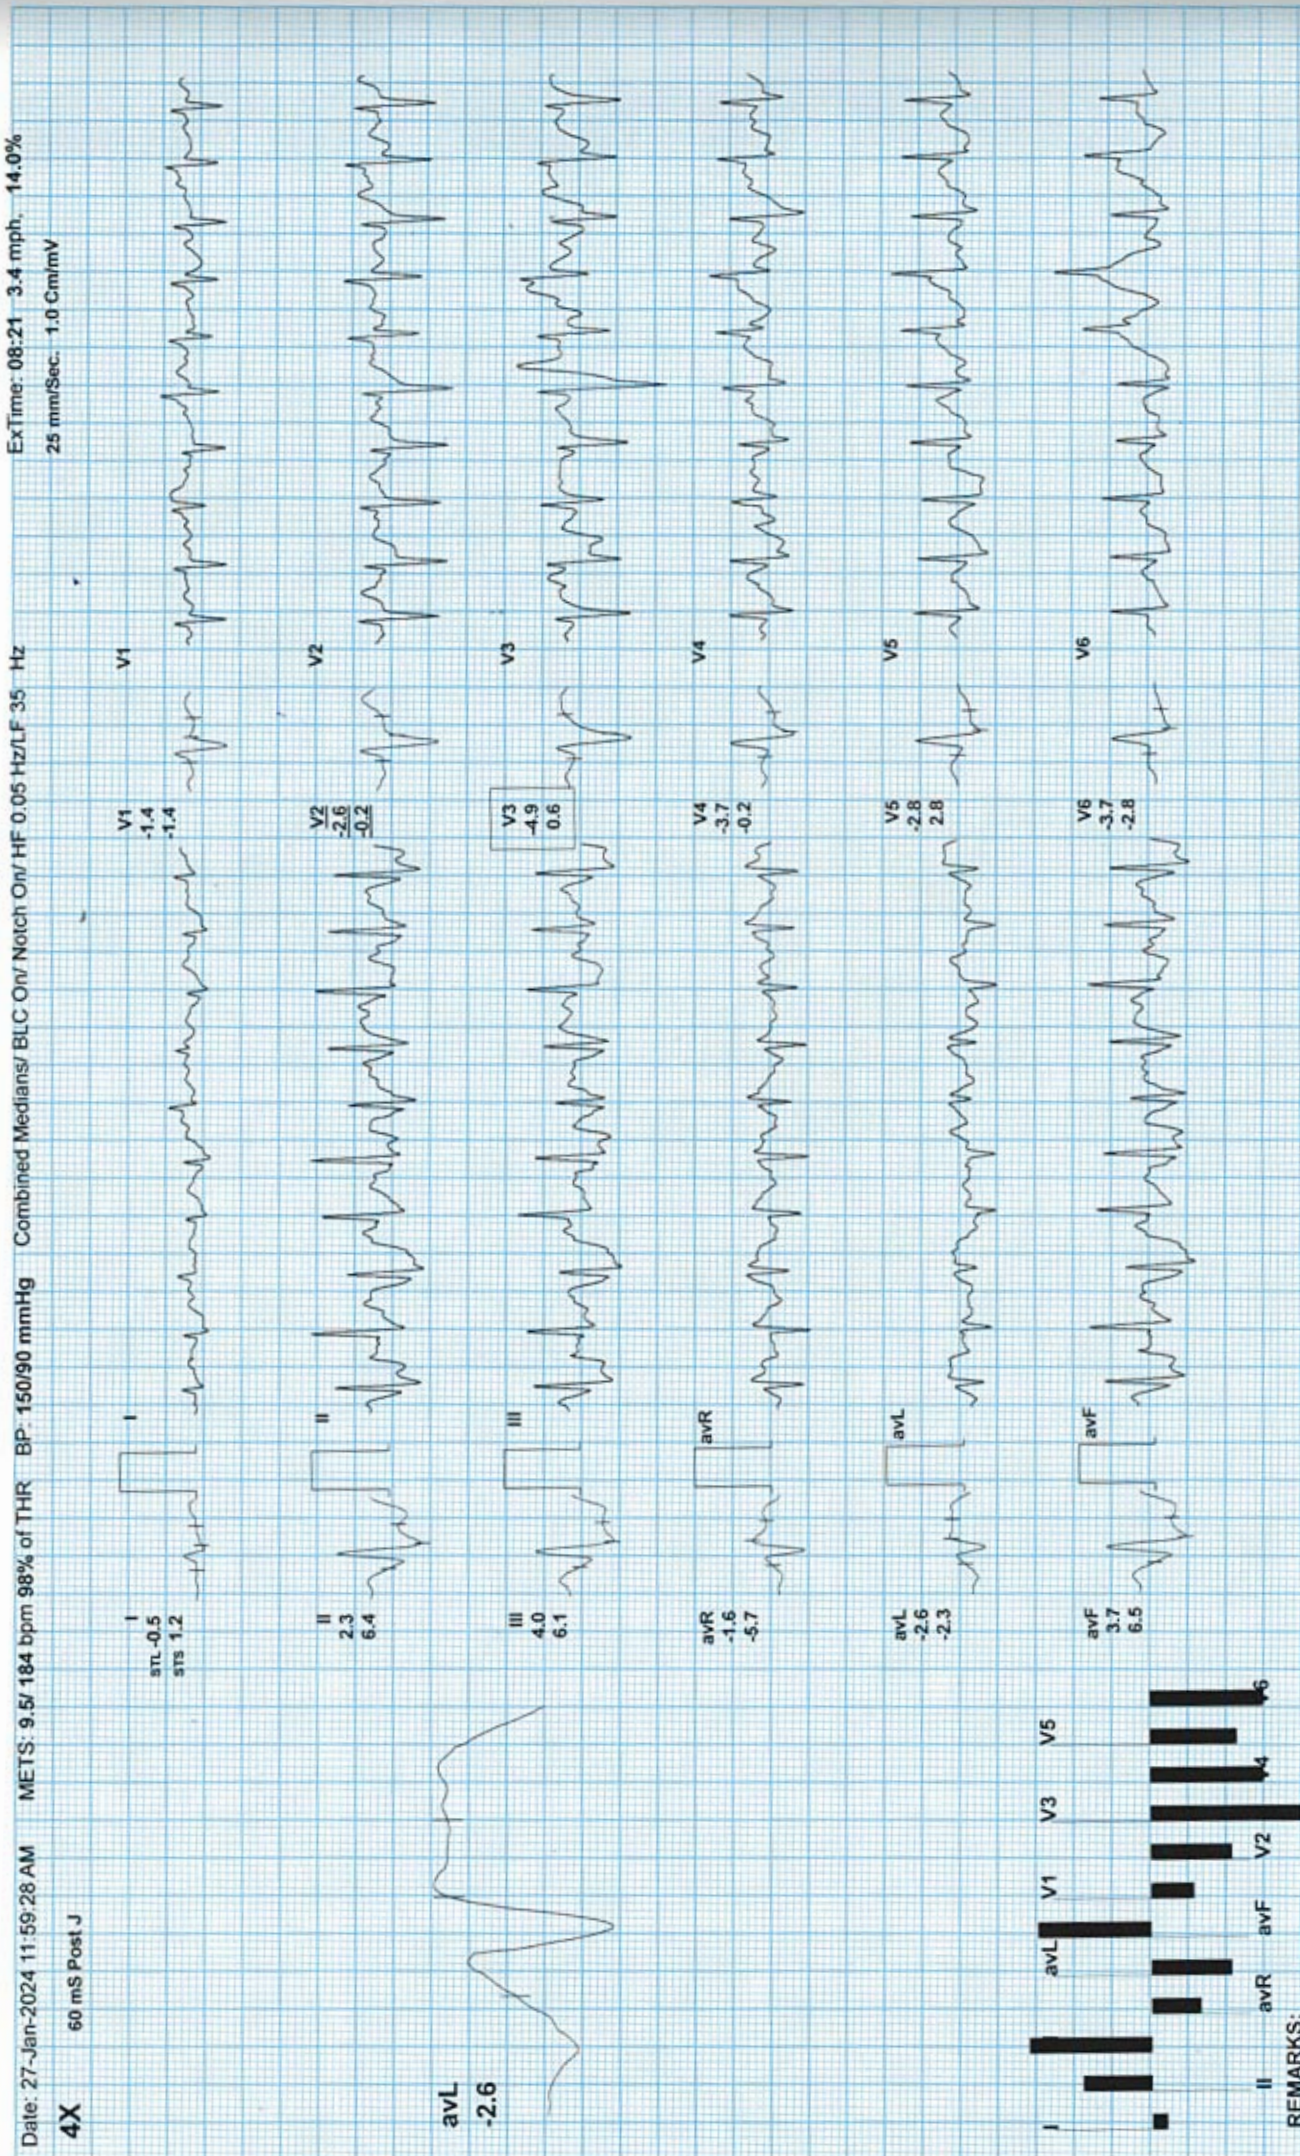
Date: 27-Jan-2024 11:59:28 AM METS: 9.5/ 184 bpm 98% of THR BP: 150/90 mmHg Combined Medians/ BLC On/ Notch On/ HF 0.05 Hz/LF 35 Hz ExTime: 08:21 3.4 mph 14.0%

4X 60 mS Post J 25 mm/Sec 1.0 Cm/mV

avL
-2.6

I
STL -0.5
STS 1.2

II
2.3
6.4

III
4.0
6.1

avR
-1.6
-5.7

avL
-2.6
-2.3

avF
3.7
6.5

I
II
III
avR
avL
avF

V1
-1.4
-1.4

V2
-2.6
-0.2

V3
-4.9
0.6

V4
-3.7
-0.2

V5
-2.8
2.8

V6
-3.7
-2.8

V1
V2
V3
V4
V5
V6

I II avR avL avF V1 V2 V3 V4 V5 V6

REMARKS: